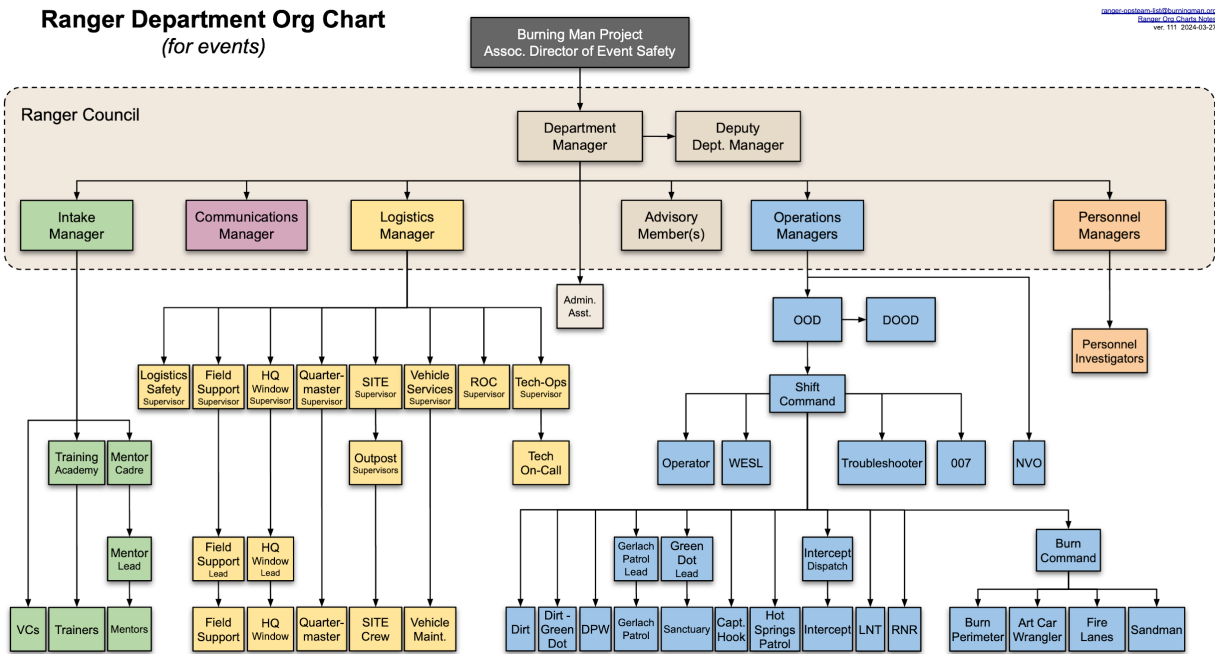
Ranger Department Org Chart
(for events)

ranger-opsteam-list@burningman.org
Ranger Org Charts Notes
ver. 111 2024-03-27

Burning Man Project
Assoc. Director of Event Safety

Ranger Council

Department Manager

Deputy Dept. Manager

Intake Manager

Communications Manager

Logistics Manager

Advisory Member(s)

Operations Managers

Personnel Managers

Admin. Asst.

OOD

DOOD

Personnel Investigators

Logistics Safety Supervisor

Field Support Supervisor

HQ Window Supervisor

Quarter-master Supervisor

SITE Supervisor

Vehicle Services Supervisor

ROC Supervisor

Tech-Ops Supervisor

Shift Command

Training Academy

Mentor Cadre

Outpost Supervisors

Tech On-Call

Operator

WESL

Troubleshooter

007

NVO

Mentor Lead

Field Support Lead

HQ Window Lead

Gerlach Patrol Lead

Green Dot Lead

Intercept Dispatch

Burn Command

VCs

Trainers

Mentors

Field Support

HQ Window

Quarter-master

SITE Crew

Vehicle Maint.

Dirt

Dirt - Green Dot

DPW

Gerlach Patrol

Sanctuary

Capt. Hook

Hot Springs Patrol

Intercept

LNT

RNR

Burn Perimeter

Art Car Wrangler

Fire Lanes

Sandman